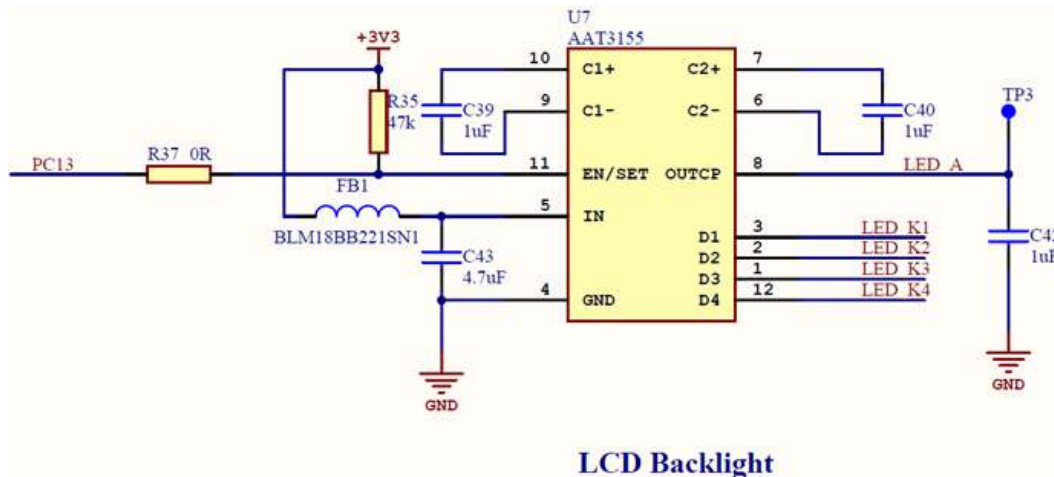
U7
AAT3155

+3V3

R35
47k

C39
1uF

10 C1+
9 C1-
11 EN/SET
5 IN
4 GND

C2+ 7
C2- 6
OUTCP 8
D1 3
D2 2
D3 1
D4 12

C40
1uF

TP3

PC13

R37 0R

FB1

BLM18BB221SN1

C43
4.7uF

LED A
LED K1
LED K2
LED K3
LED K4

C42
1uF

GND

GND

LCD Backlight